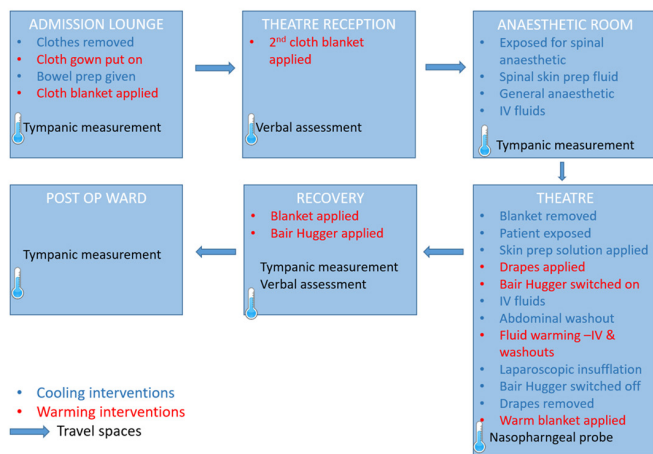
ADMISSION LOUNGE
- Clothes removed
- Cloth gown put on
- Bowel prep given
- Cloth blanket applied

Tympanic measurement

THEATRE RECEPTION
- 2$^{nd}$ cloth blanket applied

Verbal assessment

ANAESTHETIC ROOM
- Exposed for spinal anaesthetic
- Spinal skin prep fluid
- General anaesthetic
- IV fluids

Tympanic measurement

THEATRE
- Blanket removed
- Patient exposed
- Skin prep solution applied
- Drapes applied
- Bair Hugger switched on
- IV fluids
- Abdominal washout
- Fluid warming –IV & washouts
- Laparoscopic insufflation
- Bair Hugger switched off
- Drapes removed
- Warm blanket applied

Nasopharngeal probe

RECOVERY
- Blanket applied
- Bair Hugger applied

Tympanic measurement
Verbal assessment

POST OP WARD

Tympanic measurement

- Cooling interventions
- Warming interventions

Travel spaces